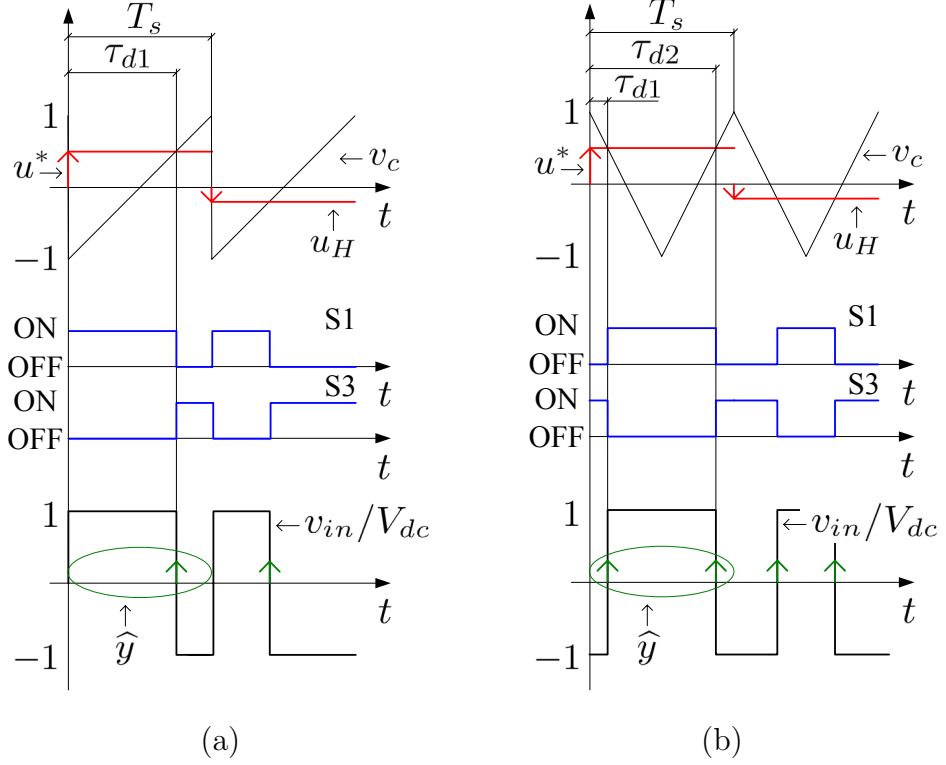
$T_s$
$\tau_{d1}$
1
$u^*$
$\leftarrow v_c$
$t$
$u_H$
$-1$
ON
OFF
S1
$t$
ON
OFF
S3
$t$
1
$\leftarrow v_{in}/V_{dc}$
$t$
$\hat{y}$
$-1$
(a)

$T_s$
$\tau_{d2}$
$\tau_{d1}$
1
$u^*$
$\leftarrow v_c$
$t$
$u_H$
$-1$
ON
OFF
S1
$t$
ON
OFF
S3
$t$
1
$\leftarrow v_{in}/V_{dc}$
$t$
$\hat{y}$
$-1$
(b)